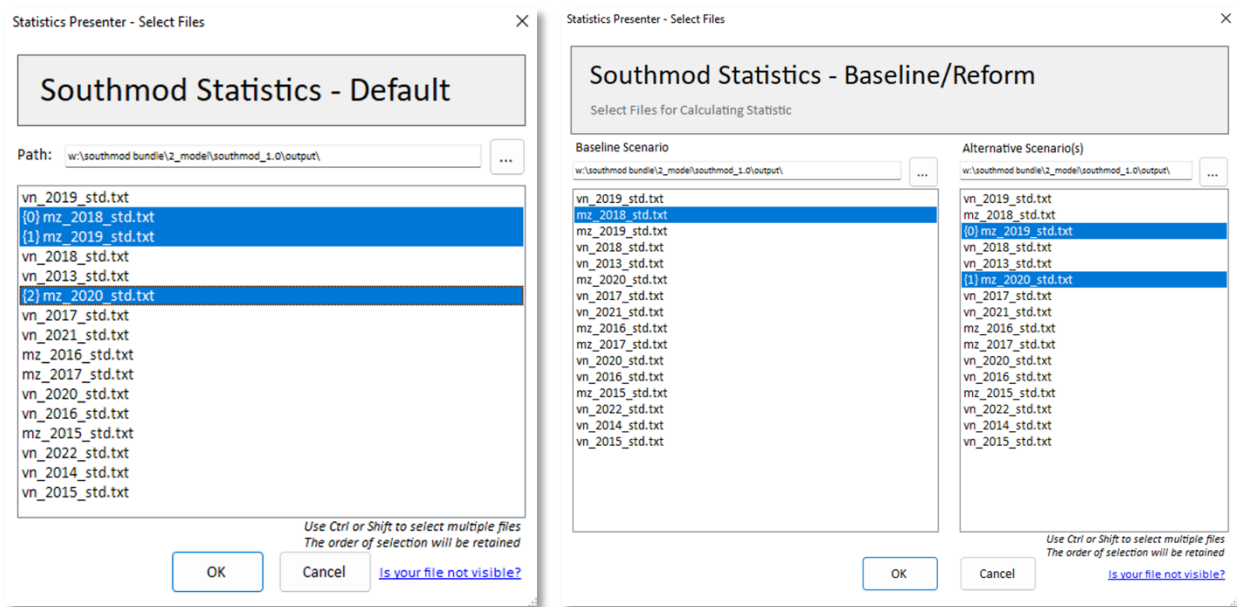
Statistics Presenter - Select Files

Southmod Statistics - Default

Path: w:\southmod bundle\2_model\southmod_1.0\output\ ...

vn_2019_std.txt
{0} mz_2018_std.txt
{1} mz_2019_std.txt
vn_2018_std.txt
vn_2013_std.txt
{2} mz_2020_std.txt
vn_2017_std.txt
vn_2021_std.txt
mz_2016_std.txt
mz_2017_std.txt
vn_2020_std.txt
vn_2016_std.txt
mz_2015_std.txt
vn_2022_std.txt
vn_2014_std.txt
vn_2015_std.txt

Use Ctrl or Shift to select multiple files
The order of selection will be retained

OK Cancel Is your file not visible?

Statistics Presenter - Select Files

Southmod Statistics - Baseline/Reform

Select Files for Calculating Statistic

Baseline Scenario
w:\southmod bundle\2_model\southmod_1.0\output\ ...

vn_2019_std.txt
mz_2018_std.txt
mz_2019_std.txt
vn_2018_std.txt
vn_2013_std.txt
mz_2020_std.txt
vn_2017_std.txt
vn_2021_std.txt
mz_2016_std.txt
mz_2017_std.txt
vn_2020_std.txt
vn_2016_std.txt
mz_2015_std.txt
vn_2022_std.txt
vn_2014_std.txt
vn_2015_std.txt

Alternative Scenario(s)
w:\southmod bundle\2_model\southmod_1.0\output\ ...

vn_2019_std.txt
mz_2018_std.txt
{0} mz_2019_std.txt
vn_2018_std.txt
vn_2013_std.txt
{1} mz_2020_std.txt
vn_2017_std.txt
vn_2021_std.txt
mz_2016_std.txt
mz_2017_std.txt
vn_2020_std.txt
vn_2016_std.txt
mz_2015_std.txt
vn_2022_std.txt
vn_2014_std.txt
vn_2015_std.txt

Use Ctrl or Shift to select multiple files
The order of selection will be retained

OK Cancel Is your file not visible?